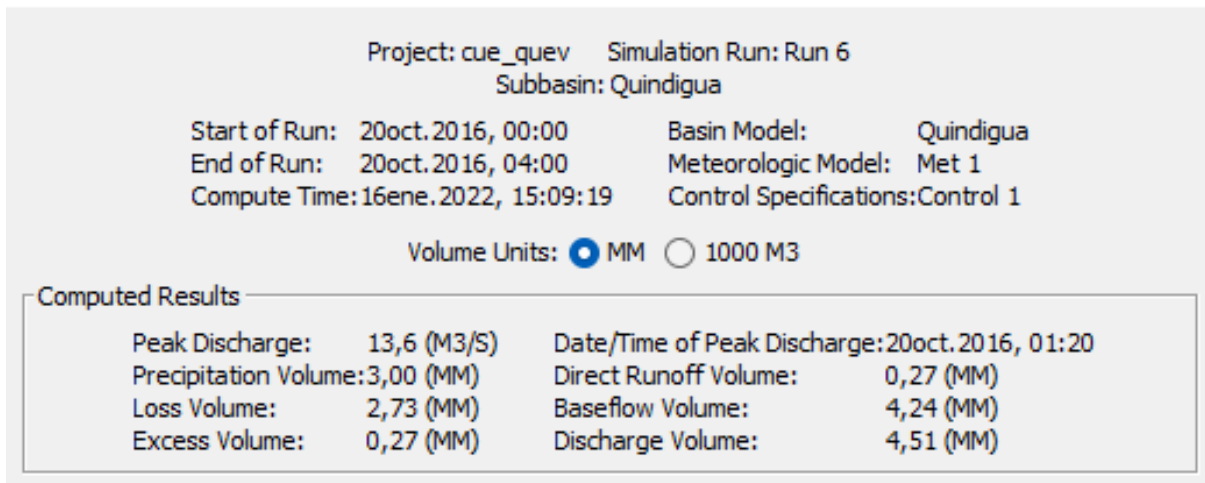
Project: cue_quev Simulation Run: Run 6
Subbasin: Quindigua

Start of Run: 20oct.2016, 00:00
End of Run: 20oct.2016, 04:00
Compute Time: 16ene.2022, 15:09:19

Basin Model: Quindigua
Meteorologic Model: Met 1
Control Specifications: Control 1

Volume Units: MM 1000 M3

Computed Results

Peak Discharge: 13,6 (M3/S)
Precipitation Volume: 3,00 (MM)
Loss Volume: 2,73 (MM)
Excess Volume: 0,27 (MM)

Date/Time of Peak Discharge: 20oct.2016, 01:20
Direct Runoff Volume: 0,27 (MM)
Baseflow Volume: 4,24 (MM)
Discharge Volume: 4,51 (MM)